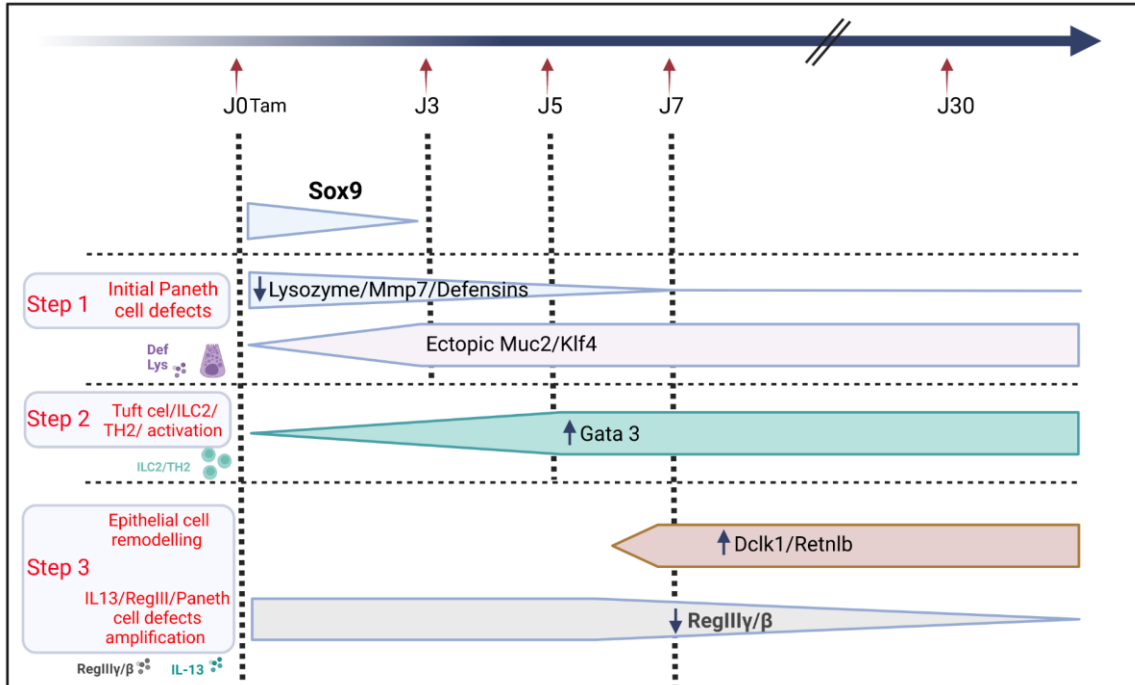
J0 Tam

J3

J5

J7

J30

Sox9

Step 1

Initial Paneth cell defects

Def
Lys

↓Lysozyme/Mmp7/Defensins

Ectopic Muc2/Klf4

Step 2

Tuft cel/ILC2/ TH2/ activation

ILC2/TH2

↑Gata 3

Step 3

Epithelial cell remodelling

IL13/RegIII/Paneth cell defects amplification

↑Dclk1/Retnlb

↓RegIIIγ/β

RegIIIγ/β

IL-13